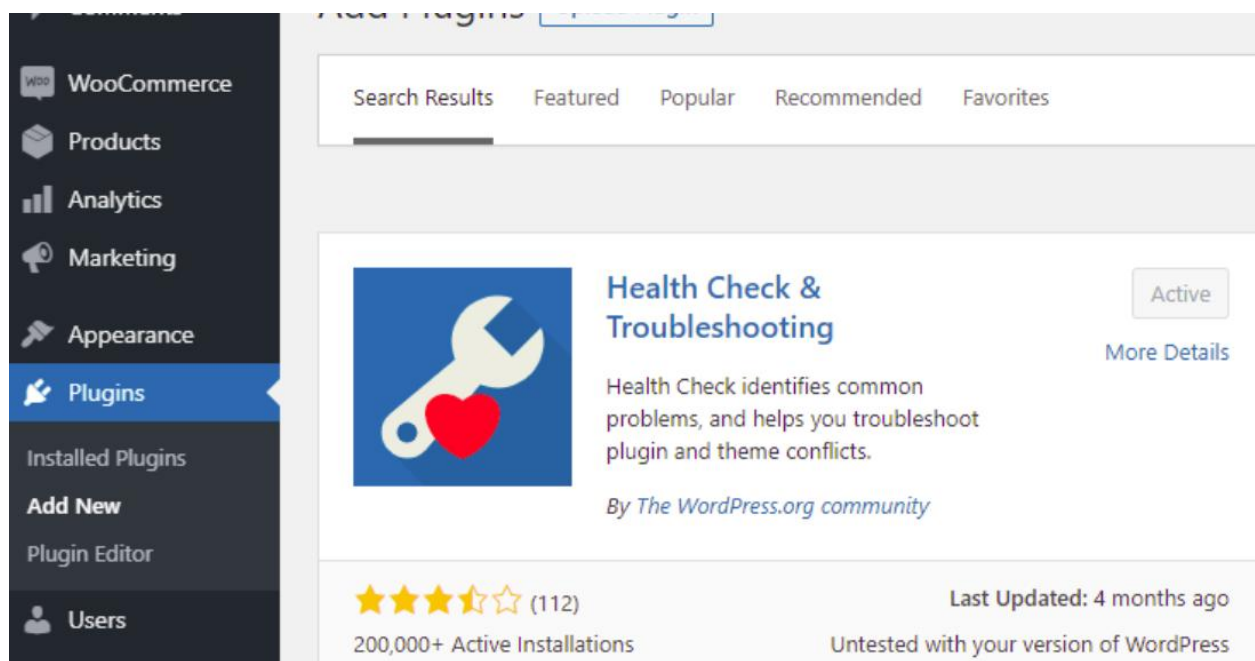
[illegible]

WooCommerce

Products

Analytics

Marketing

Appearance

Plugins

Installed Plugins

Add New

Plugin Editor

Users

Add Plugins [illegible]

Search Results Featured Popular Recommended Favorites

Health Check & Troubleshooting

Active

More Details

Health Check identifies common problems, and helps you troubleshoot plugin and theme conflicts.

By The WordPress.org community

(112)

200,000+ Active Installations

Last Updated: 4 months ago

Untested with your version of WordPress